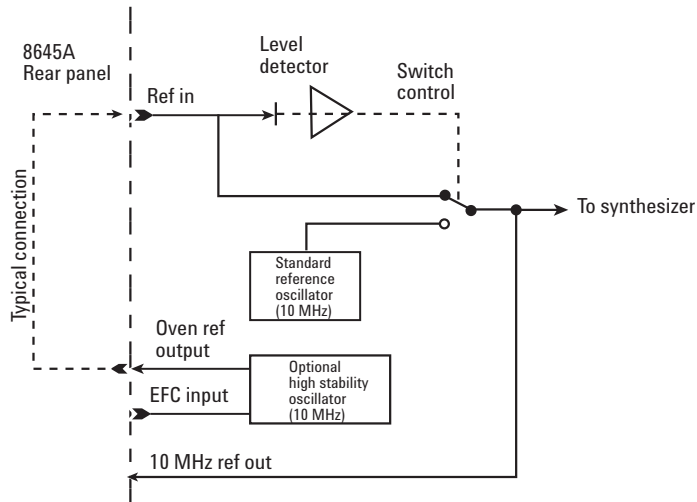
8645A
Rear panel

Level
detector

Switch
control

Ref in

To synthesizer

Typical connection

Standard
reference
oscillator
(10 MHz)

Oven ref
output

Optional
high stability
oscillator
(10 MHz)

EFC input

10 MHz ref out